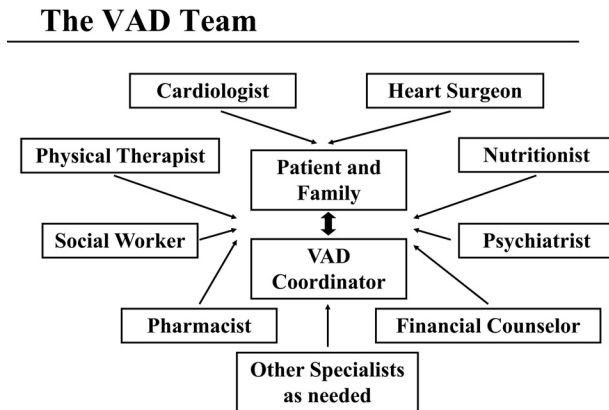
The VAD Team

Cardiologist

Heart Surgeon

Physical Therapist

Patient and Family

Nutritionist

Social Worker

VAD Coordinator

Psychiatrist

Pharmacist

Financial Counselor

Other Specialists as needed